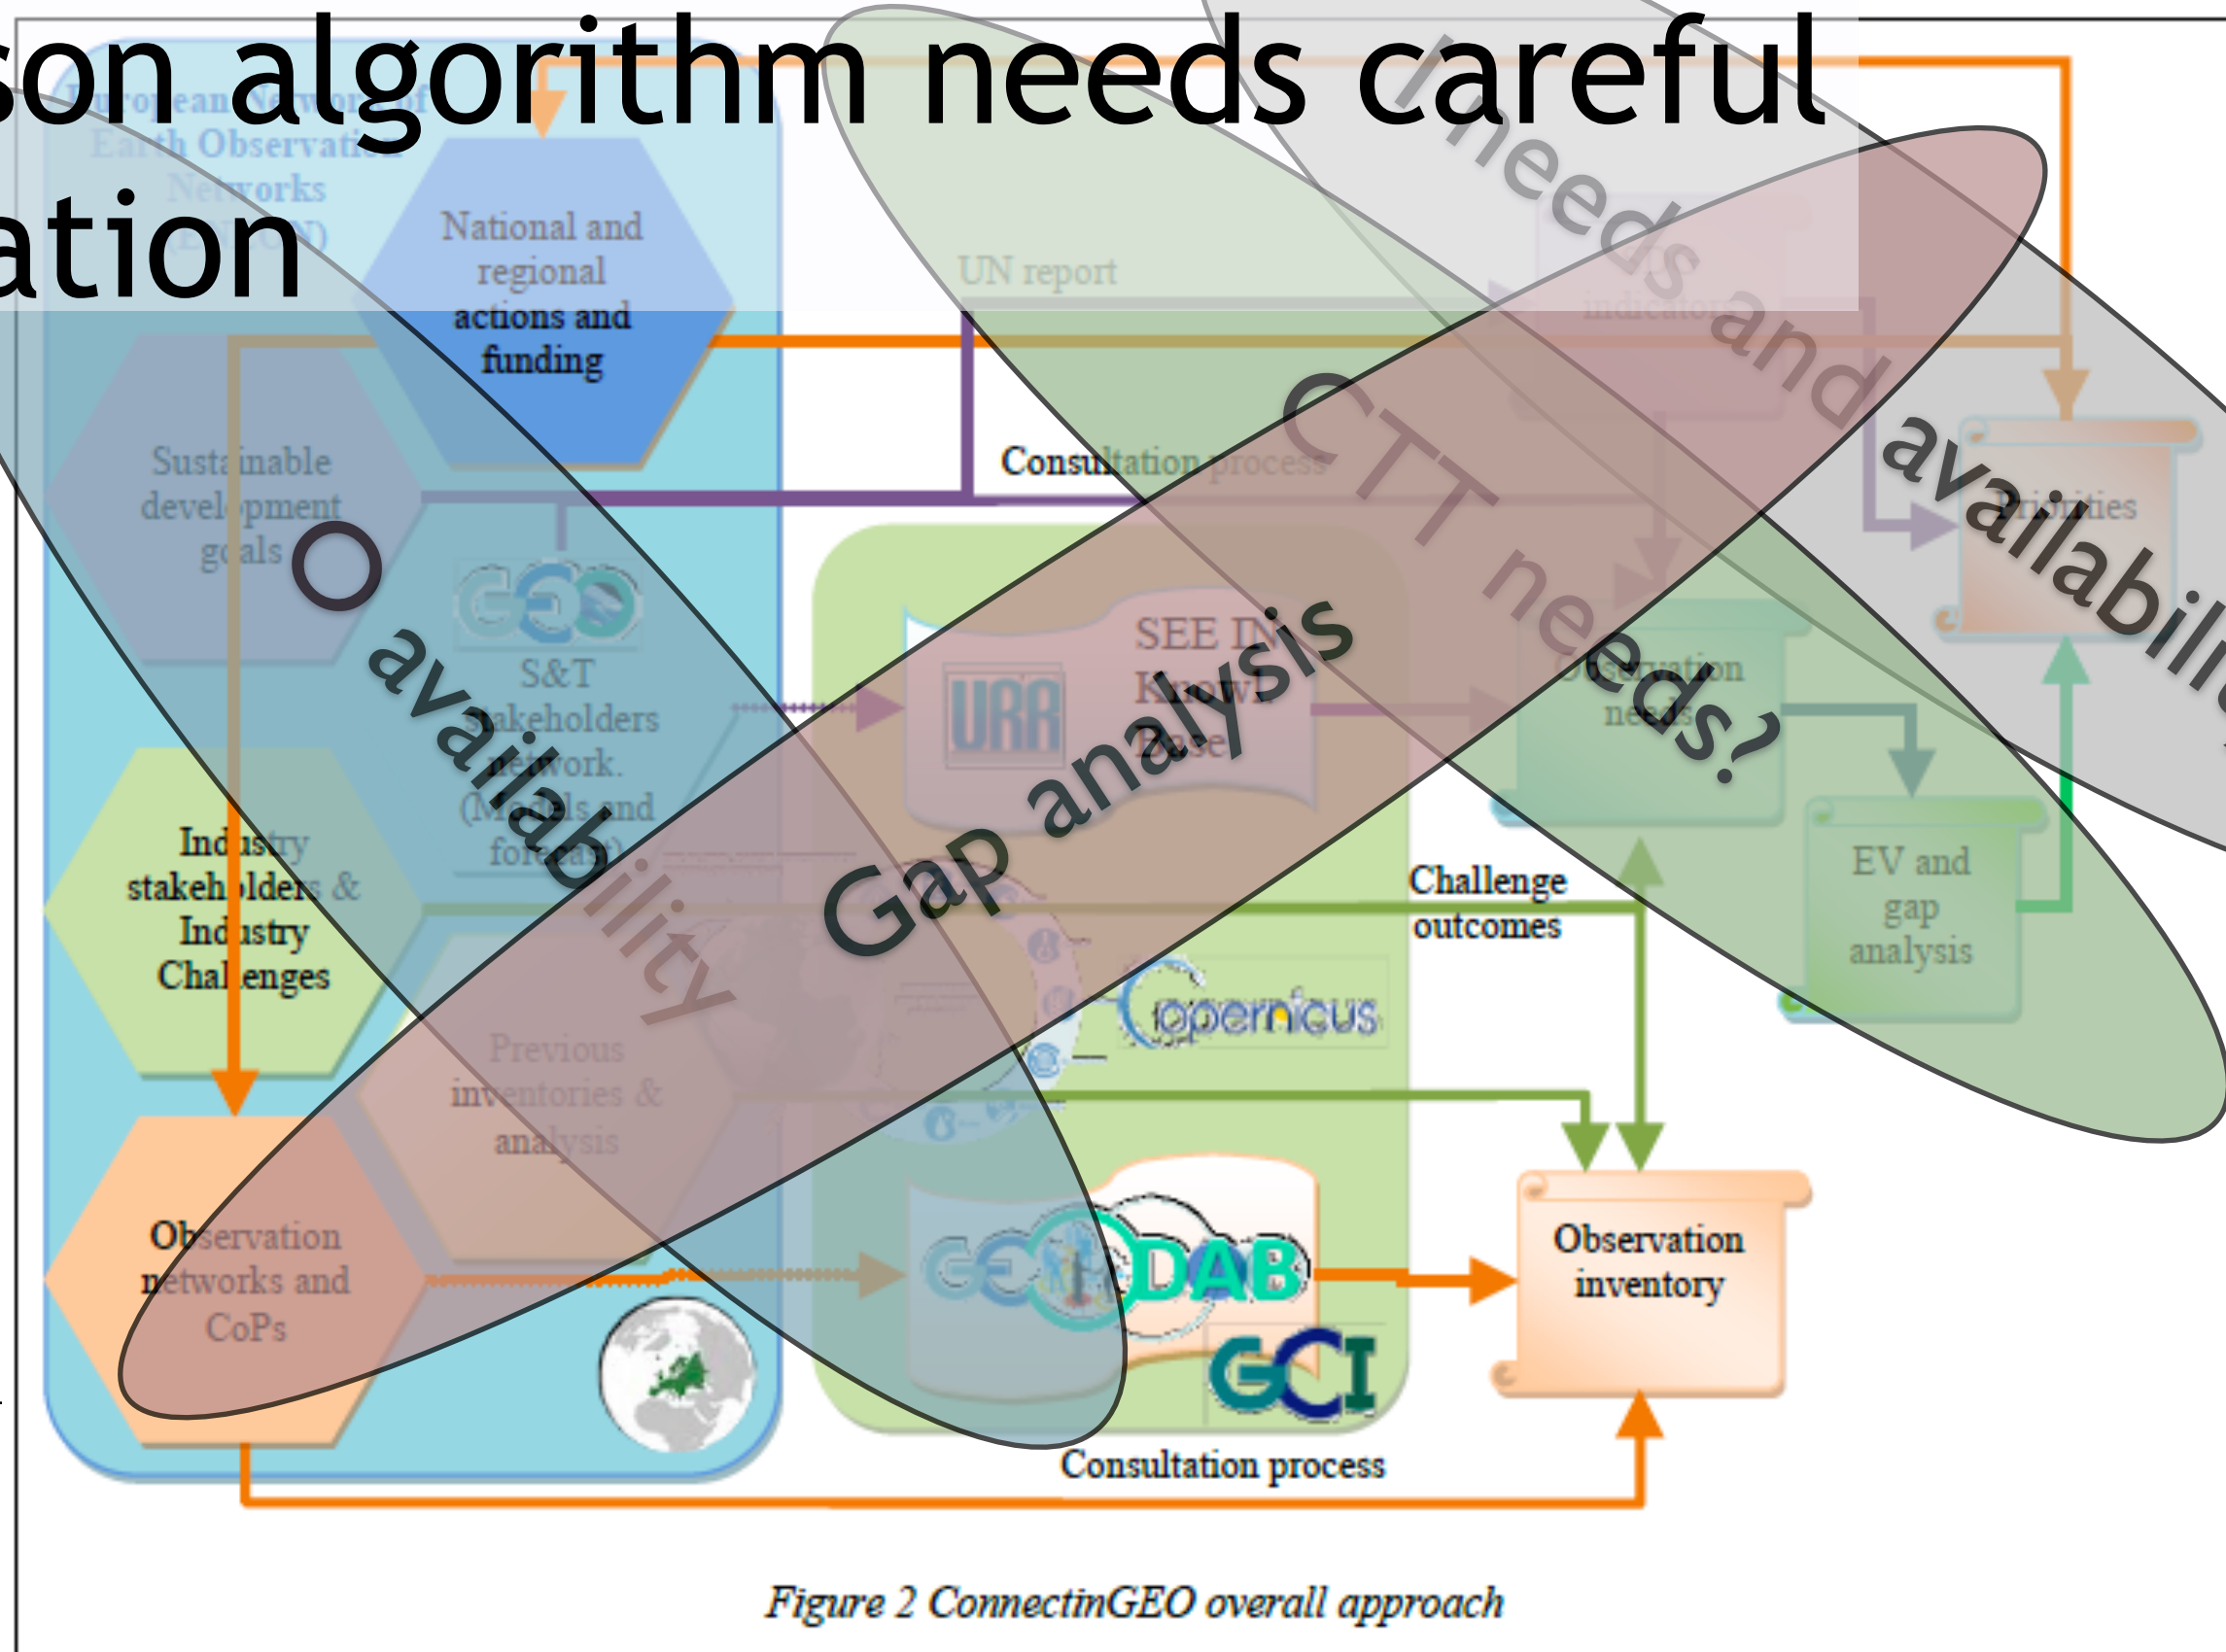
son algorithm needs careful
ation

European Network of Earth Observation Networks (ENEON)

National and regional actions and funding

UN report

indicators

Sustainable development goals

Consultation process

Priorities

O availability

Gap analysis

CTT needs?

needs and availability

GEO S&T stakeholders network. (Models and forecast)

URR

SEE IN Knowledge Base

Observation needs

EV and gap analysis

Industry stakeholders & Industry Challenges

Challenge outcomes

Copernicus

Previous inventories & analysis

Observation networks and CoPs

GEO DAB

GCI

Observation inventory

Consultation process

Figure 2 ConnectinGEO overall approach